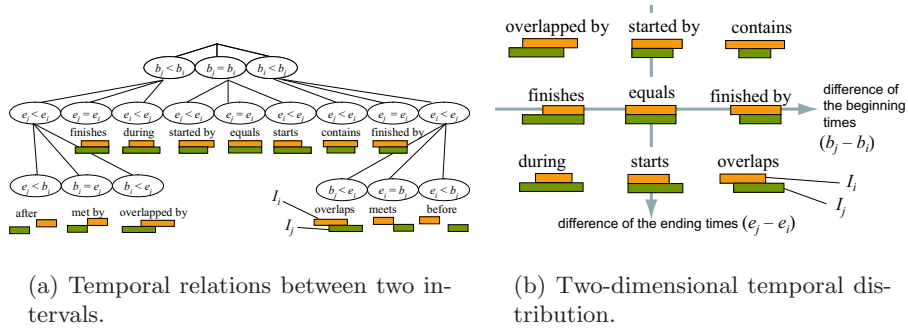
$b_j < b_i$ $b_j = b_i$ $b_i < b_j$

$e_i < e_j$ $e_j = e_i$ $e_i < e_j$ $e_j < e_i$ $e_j = e_i$ $e_i < e_j$ $e_j < e_i$ $e_j = e_i$ $e_i < e_j$

finishes during started by equals starts contains finished by

$e_j < b_i$ $b_i = e_j$ $b_i < e_j$ $b_j < e_i$ $e_i = b_j$ $e_i < b_j$

after met by overlapped by overlaps meets before

$I_i$ $I_j$

(a) Temporal relations between two intervals.

overlapped by started by contains

finishes equals finished by difference of the beginning times $(b_j - b_i)$

during starts overlaps $I_i$ $I_j$

difference of the ending times $(e_j - e_i)$

(b) Two-dimensional temporal distribution.